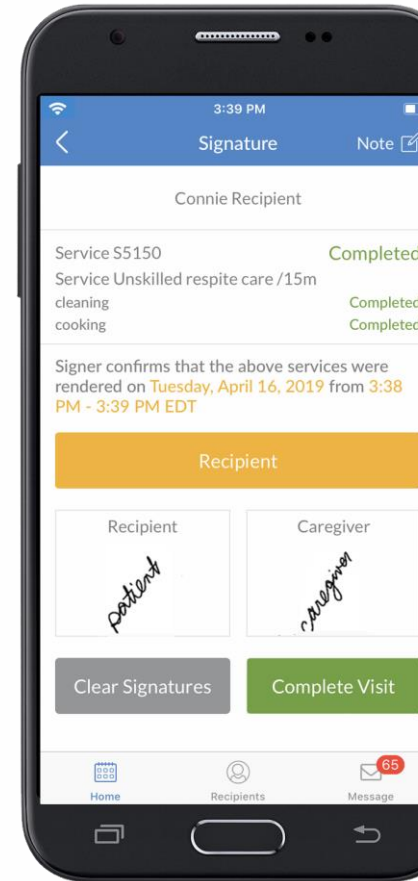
3:39 PM

Signature

Note

Connie Recipient

Service S5150

Completed

Service Unskilled respite care /15m

cleaning

Completed

cooking

Completed

Signer confirms that the above services were rendered on Tuesday, April 16, 2019 from 3:38 PM - 3:39 PM EDT

Recipient

Recipient

patient

Caregiver

caregiver

Clear Signatures

Complete Visit

Home

Recipients

65

Message